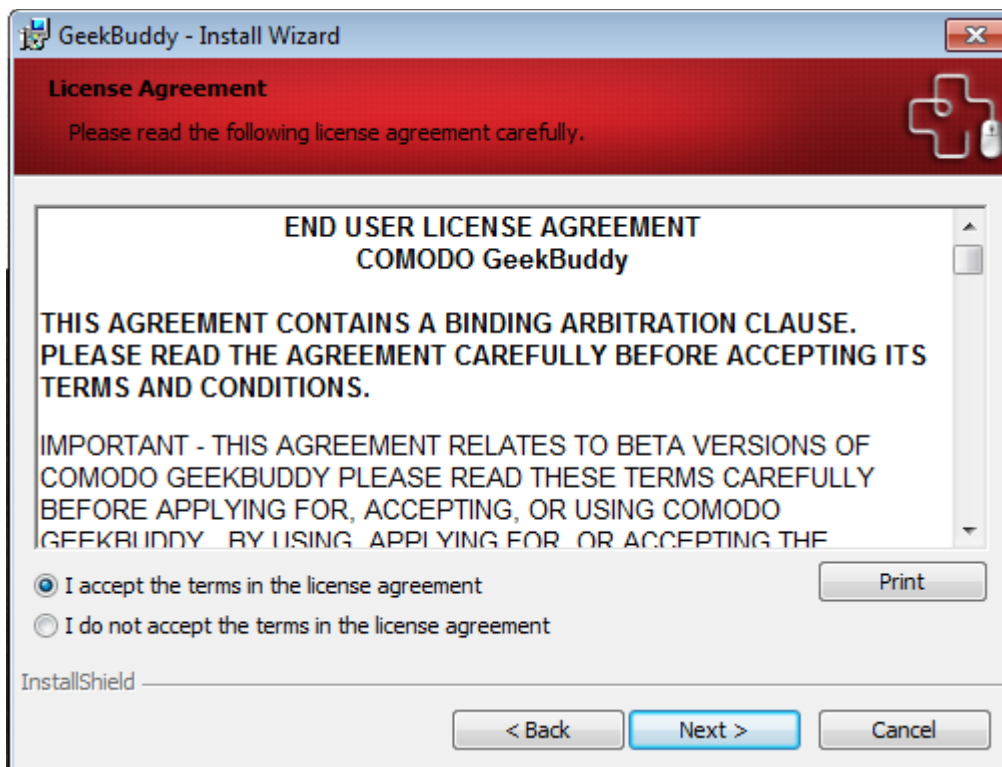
GeekBuddy - Install Wizard

License Agreement

Please read the following license agreement carefully.

END USER LICENSE AGREEMENT
COMODO GeekBuddy

THIS AGREEMENT CONTAINS A BINDING ARBITRATION CLAUSE. PLEASE READ THE AGREEMENT CAREFULLY BEFORE ACCEPTING ITS TERMS AND CONDITIONS.

IMPORTANT - THIS AGREEMENT RELATES TO BETA VERSIONS OF COMODO GEEKBUDDY PLEASE READ THESE TERMS CAREFULLY BEFORE APPLYING FOR, ACCEPTING, OR USING COMODO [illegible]

I accept the terms in the license agreement

Print

I do not accept the terms in the license agreement

InstallShield

< Back

Next >

Cancel